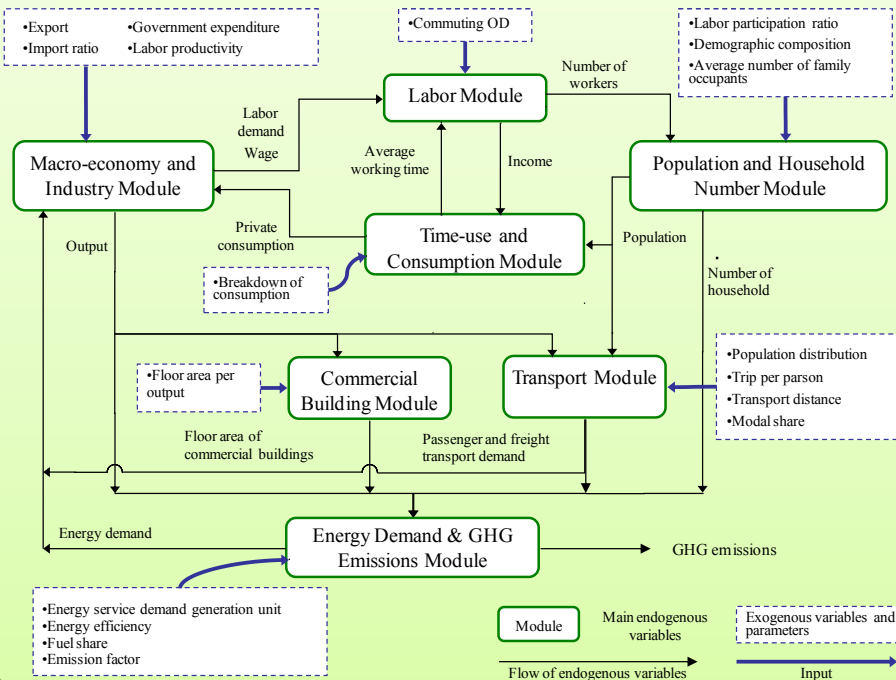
•Export
•Import ratio
•Government expenditure
•Labor productivity

•Commuting OD

•Labor participation ratio
•Demographic composition
•Average number of family occupants

Labor Module

Number of workers

Labor demand
Wage

Average working time

Income

Macro-economy and Industry Module

Population and Household Number Module

Private consumption

Time-use and Consumption Module

Population

Output

•Breakdown of consumption

Number of household

•Floor area per output

Commercial Building Module

Transport Module

•Population distribution
•Trip per parson
•Transport distance
•Modal share

Floor area of commercial buildings

Passenger and freight transport demand

Energy demand

Energy Demand & GHG Emissions Module

GHG emissions

•Energy service demand generation unit
•Energy efficiency
•Fuel share
•Emission factor

Module

Main endogenous variables

Exogenous variables and parameters

Flow of endogenous variables

Input